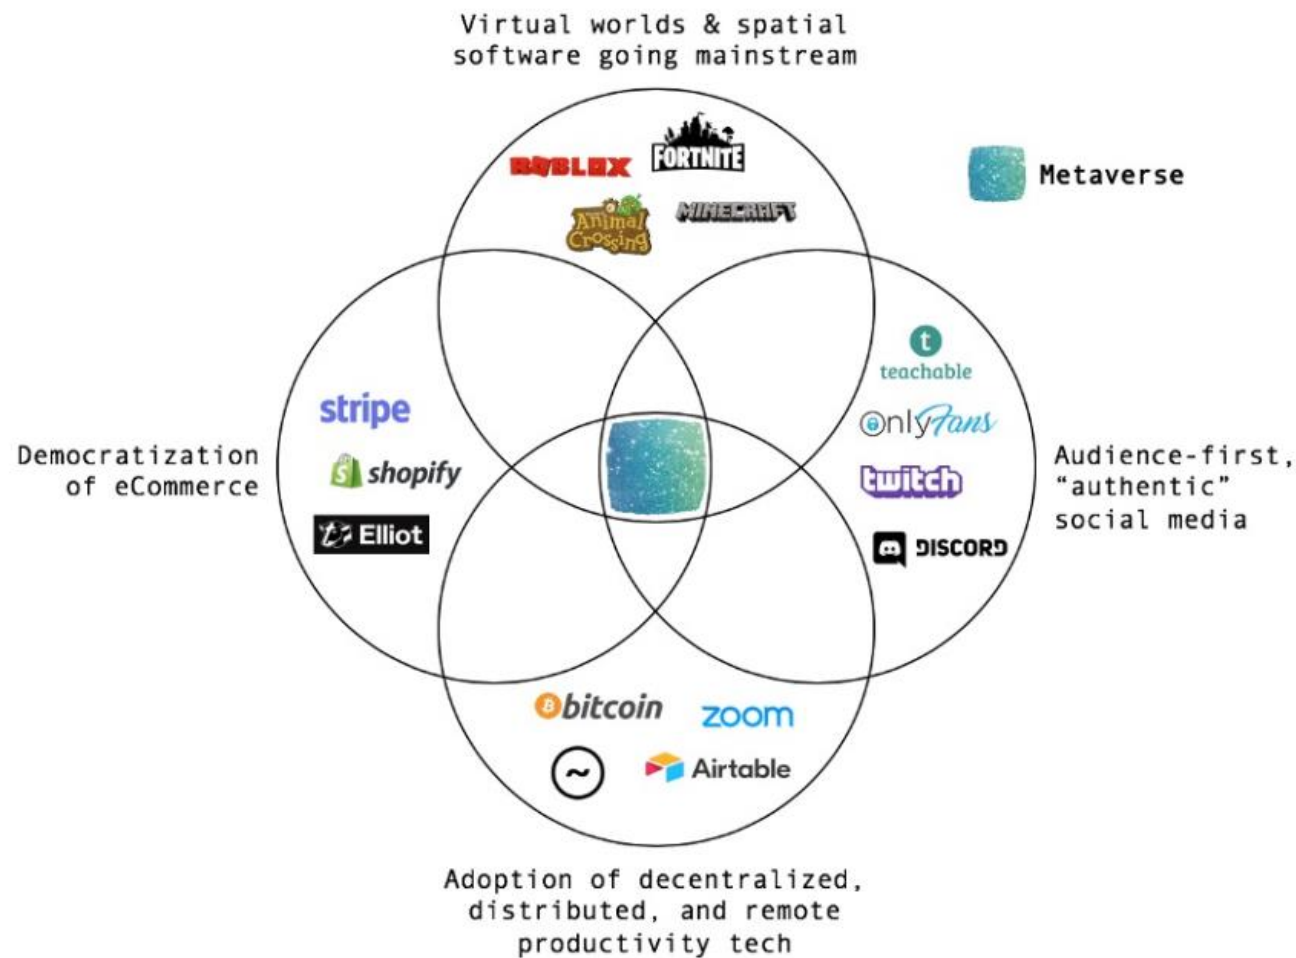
Virtual worlds & spatial software going mainstream

ROBLOX
FORTNITE
Animal Crossing
MINECRAFT

Metaverse

Democratization of eCommerce

stripe
shopify
Elliot

teachable
OnlyFans
twitch
DISCORD

Audience-first, "authentic" social media

bitcoin
zoom
Airtable

Adoption of decentralized, distributed, and remote productivity tech